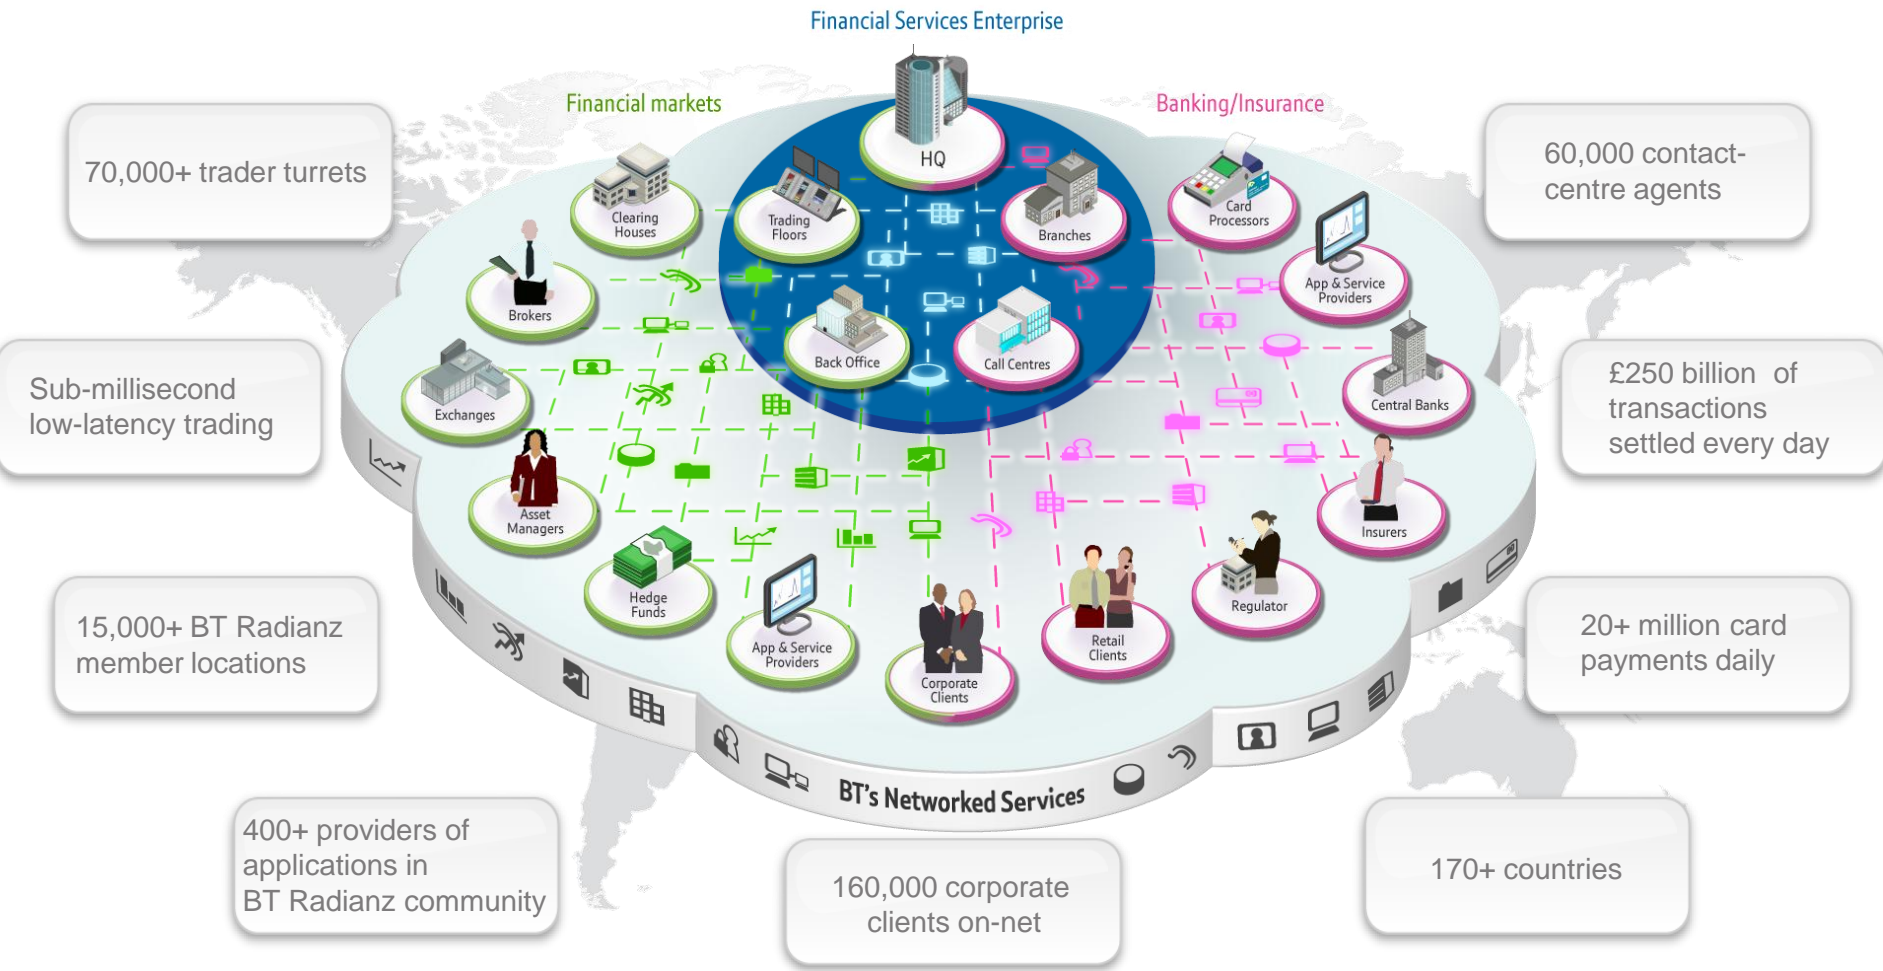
Financial Services Enterprise

Financial markets

Banking/Insurance

70,000+ trader turrets

60,000 contact-centre agents

HQ

Trading Floors

Clearing Houses

Branches

Card Processors

Brokers

App & Service Providers

Back Office

Call Centres

Central Banks

Sub-millisecond low-latency trading

Exchanges

£250 billion of transactions settled every day

Asset Managers

Insurers

Hedge Funds

Regulator

App & Service Providers

Retail Clients

Corporate Clients

15,000+ BT Radianz member locations

20+ million card payments daily

BT's Networked Services

400+ providers of applications in BT Radianz community

160,000 corporate clients on-net

170+ countries